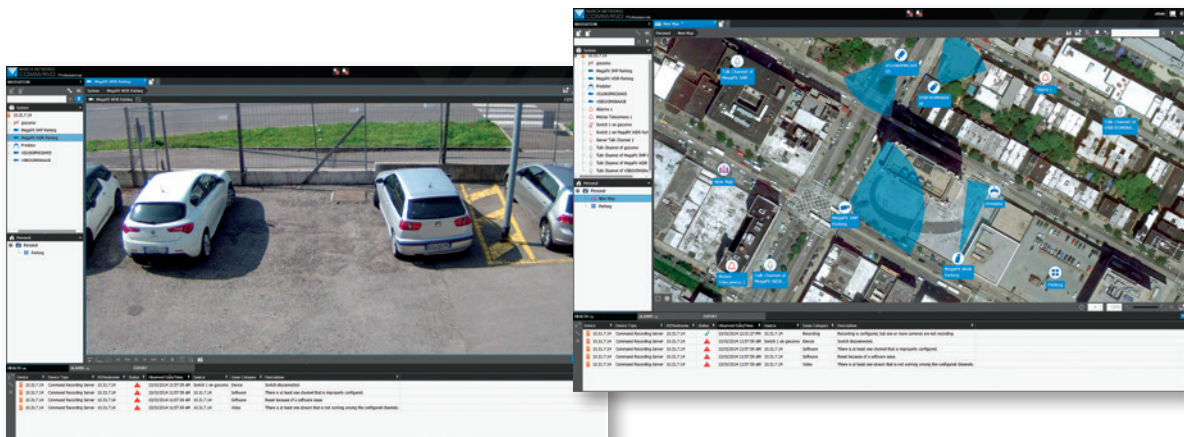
MARCH NETWORKS COMMAND Professional

NAVIGATION

MegaPX WDR Parking

System

10.31.7.14

giacomo

MegaPX 5MP Parking

MegaPX WDR Parking

Predator

VD280PR60AX

VIDEOSPINAXE

Personal

Parking

HEALTH

ALARMS

EVENTS

| Device | Device Type | IP/Hostname | Status | Observed Date/Time | Source | Issue Category | Description |
|---|---|---|---|---|---|---|---|
| 10.31.7.14 | Command Recording Server | 10.31.7.14 | | 22/10/2014 11:57:59 AM | Switch 1 on giacomo | Device | Switch disconnected. |
| 10.31.7.14 | Command Recording Server | 10.31.7.14 | | 22/10/2014 11:57:59 AM | 10.31.7.14 | Software | There is at least one channel that is improperly configured. |
| 10.31.7.14 | Command Recording Server | 10.31.7.14 | | 22/10/2014 11:57:59 AM | 10.31.7.14 | Software | Reset because of a software issue. |
| 10.31.7.14 | Command Recording Server | 10.31.7.14 | | 22/10/2014 11:57:59 AM | 10.31.7.14 | Video | There is at least one stream that is not working among the configured channels. |

MARCH NETWORKS COMMAND Professional

NAVIGATION

New Map

Personal

New Map

System

10.31.7.14

giacomo

MegaPX 5MP Parking

MegaPX WDR Parking

Predator

VD280PR60AX

VIDEOSPINAXE

Alarms 1

Motion Telecamera 1

Switch 1 on giacomo

Switch 1 on MegaPX WDR Parking

Server Talk Channel 1

Talk Channel of giacomo

Talk Channel of MegaPX 5MP

Talk Channel of MegaPX WDR

Talk Channel of VIDEOSPINAXE

Personal

New Map

Parking

Talk Channel of MegaPX 5MP

VD280PR60AX

VIDEOSPINAXE

Alarms 1

Talk Channel of VIDEOSPINAX

New Map

MegaPX 5MP Parking

Predator

Motion Telecamera 1

Talk Channel of MegaPX WDR

MegaPX WDR Parking

Parking

HEALTH

ALARMS

EVENTS

| Device | Device Type | IP/Hostname | Status | Observed Date/Time | Source | Issue Category | Description |
|---|---|---|---|---|---|---|---|
| 10.31.7.14 | Command Recording Server | 10.31.7.14 | | 22/10/2014 11:57:59 AM | 10.31.7.14 | Recording | Recording is configured, but one or more cameras are not recording. |
| 10.31.7.14 | Command Recording Server | 10.31.7.14 | | 22/10/2014 11:57:59 AM | Switch 1 on giacomo | Device | Switch disconnected. |
| 10.31.7.14 | Command Recording Server | 10.31.7.14 | | 22/10/2014 11:57:59 AM | 10.31.7.14 | Software | There is at least one channel that is improperly configured. |
| 10.31.7.14 | Command Recording Server | 10.31.7.14 | | 22/10/2014 11:57:59 AM | 10.31.7.14 | Software | Reset because of a software issue. |
| 10.31.7.14 | Command Recording Server | 10.31.7.14 | | 22/10/2014 11:57:59 AM | 10.31.7.14 | Video | There is at least one stream that is not working among the configured channels. |